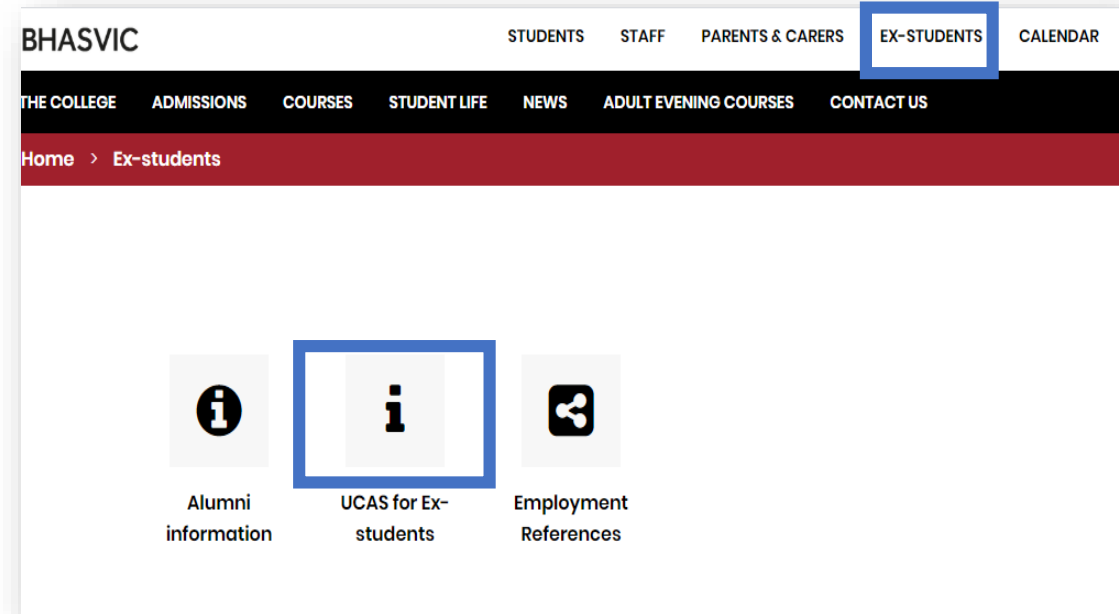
BHASVIC

STUDENTS STAFF PARENTS & CARERS EX-STUDENTS CALENDAR

THE COLLEGE ADMISSIONS COURSES STUDENT LIFE NEWS ADULT EVENING COURSES CONTACT US

Home > Ex-students

Alumni information

UCAS for Ex-students

Employment References